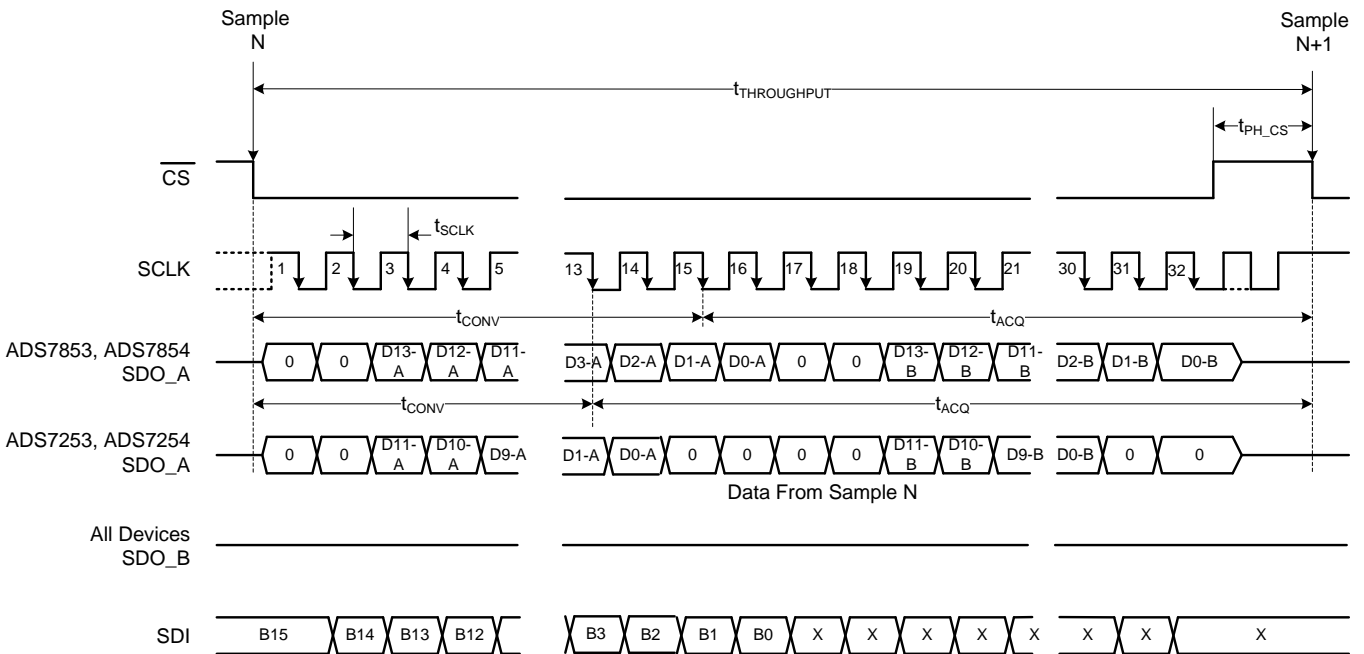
Sample N

Sample N+1

$t_{THROUGHPUT}$

$t_{PH\_CS}$

$\overline{CS}$

$t_{SCLK}$

SCLK

1 2 3 4 5 13 14 15 16 17 18 19 20 21 30 31 32

$t_{CONV}$

$t_{ACQ}$

ADS7853, ADS7854
SDO_A

0 0 D13-A D12-A D11-A D3-A D2-A D1-A D0-A 0 0 D13-B D12-B D11-B D2-B D1-B D0-B

$t_{CONV}$

$t_{ACQ}$

ADS7253, ADS7254
SDO_A

0 0 D11-A D10-A D9-A D1-A D0-A 0 0 0 0 D11-B D10-B D9-B D0-B 0 0

Data From Sample N

All Devices
SDO_B

SDI

B15 B14 B13 B12 B3 B2 B1 B0 X X X X X X X X